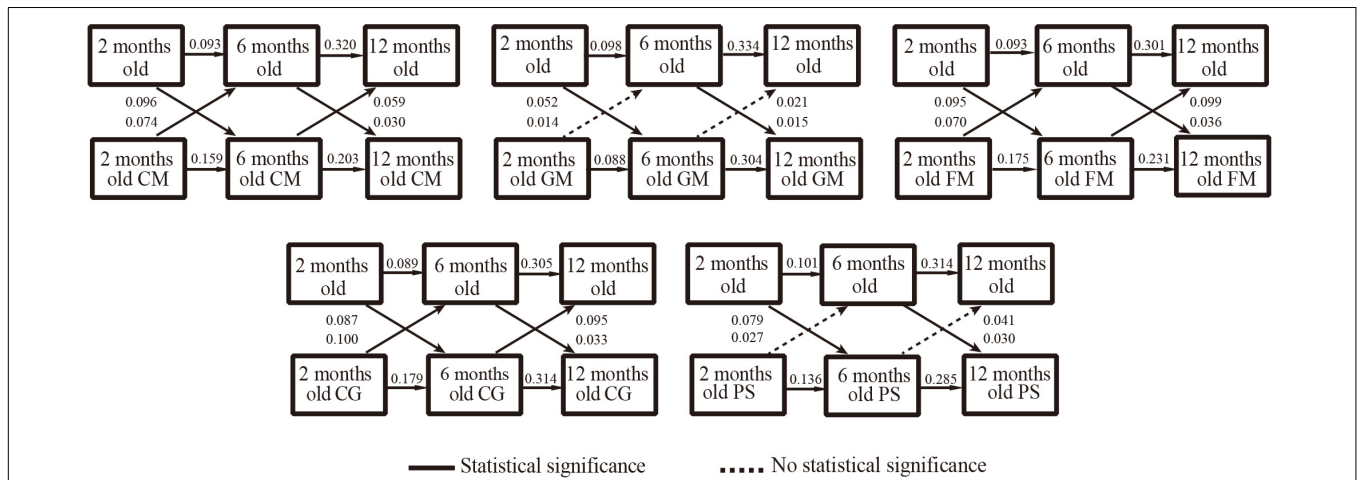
2 months old
0.093
6 months old
0.320
12 months old
0.096
0.074
0.059
0.030
2 months old CM
0.159
6 months old CM
0.203
12 months old CM

2 months old
0.098
6 months old
0.334
12 months old
0.052
0.014
0.021
0.015
2 months old GM
0.088
6 months old GM
0.304
12 months old GM

2 months old
0.093
6 months old
0.301
12 months old
0.095
0.070
0.099
0.036
2 months old FM
0.175
6 months old FM
0.231
12 months old FM

2 months old
0.089
6 months old
0.305
12 months old
0.087
0.100
0.095
0.033
2 months old CG
0.179
6 months old CG
0.314
12 months old CG

2 months old
0.101
6 months old
0.314
12 months old
0.079
0.027
0.041
0.030
2 months old PS
0.136
6 months old PS
0.285
12 months old PS

Statistical significance
No statistical significance